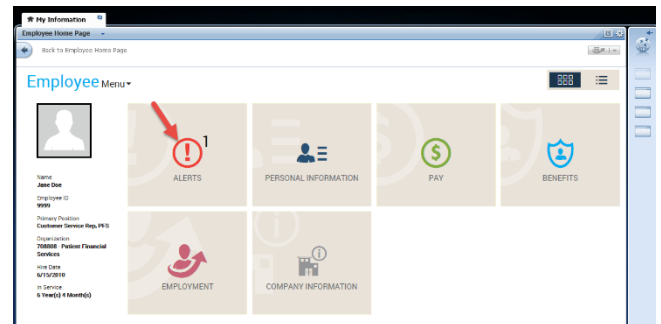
My Information

Employee Home Page

Back to Employee Home Page

Employee Menu

Name
Jane Doe

Employee ID
9999

Primary Position
Customer Service Rep, PFS

Organization
708000 - Patient Financial Services

Hire Date
9/15/2010

In Service
6 Year(s) 4 Month(s)

1

ALERTS

PERSONAL INFORMATION

PAY

BENEFITS

EMPLOYMENT

COMPANY INFORMATION